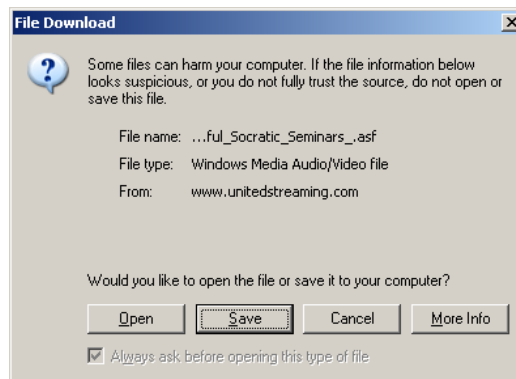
File Download

Some files can harm your computer. If the file information below looks suspicious, or you do not fully trust the source, do not open or save this file.

File name: ...ful_Socratic_Seminars_.asf

File type: Windows Media Audio/Video file

From: www.unitedstreaming.com

Would you like to open the file or save it to your computer?

Open

Save

Cancel

More Info

Always ask before opening this type of file